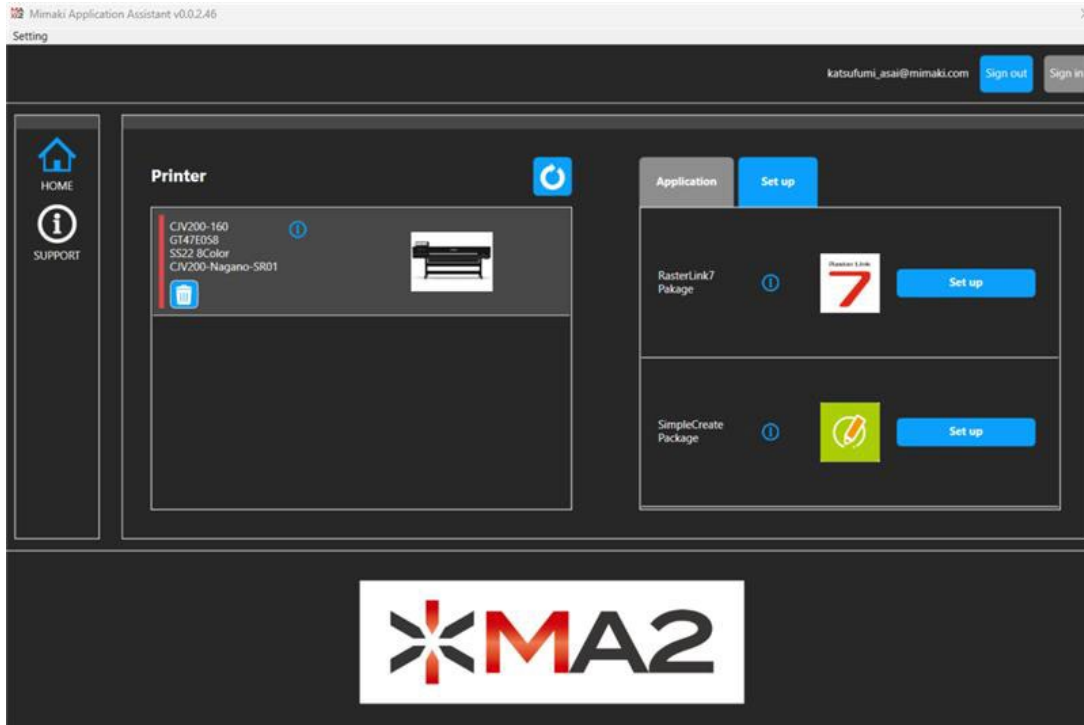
Mimaki Application Assistant v0.0.2.46
Setting

katsufumi_asai@mimaki.com Sign out Sign in

HOME

SUPPORT

Printer

CJV200-160
GT47E058
SS22 8Color
CJV200-Nagano-SR01

Application Set up

RasterLink7 Pakage

RasterLink 7

Set up

SimpleCreate Package

Set up

MA2